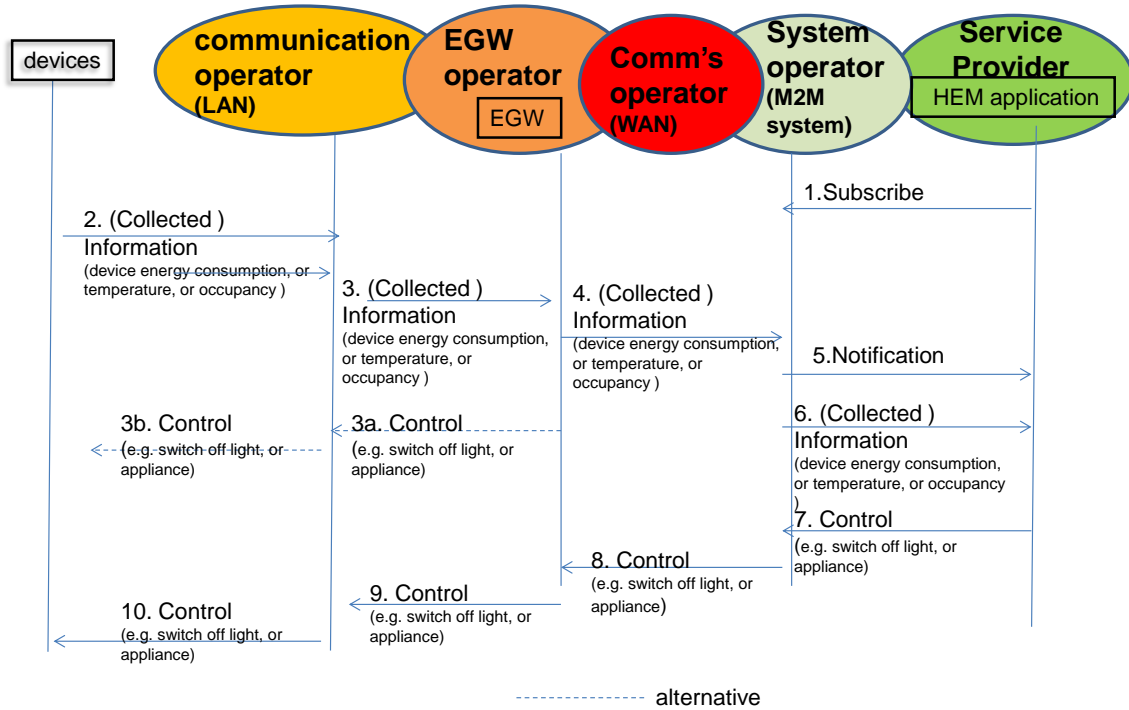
devices

communication operator (LAN)

EGW operator

EGW

Comm's operator (WAN)

System operator (M2M system)

Service Provider

HEM application

1.Subscribe

2. (Collected ) Information (device energy consumption, or temperature, or occupancy )

3. (Collected ) Information (device energy consumption, or temperature, or occupancy )

4. (Collected ) Information (device energy consumption, or temperature, or occupancy )

5.Notification

3b. Control (e.g. switch off light, or appliance)

3a. Control (e.g. switch off light, or appliance)

6. (Collected ) Information (device energy consumption, or temperature, or occupancy )

7. Control (e.g. switch off light, or appliance)

8. Control (e.g. switch off light, or appliance)

9. Control (e.g. switch off light, or appliance)

10. Control (e.g. switch off light, or appliance)

alternative